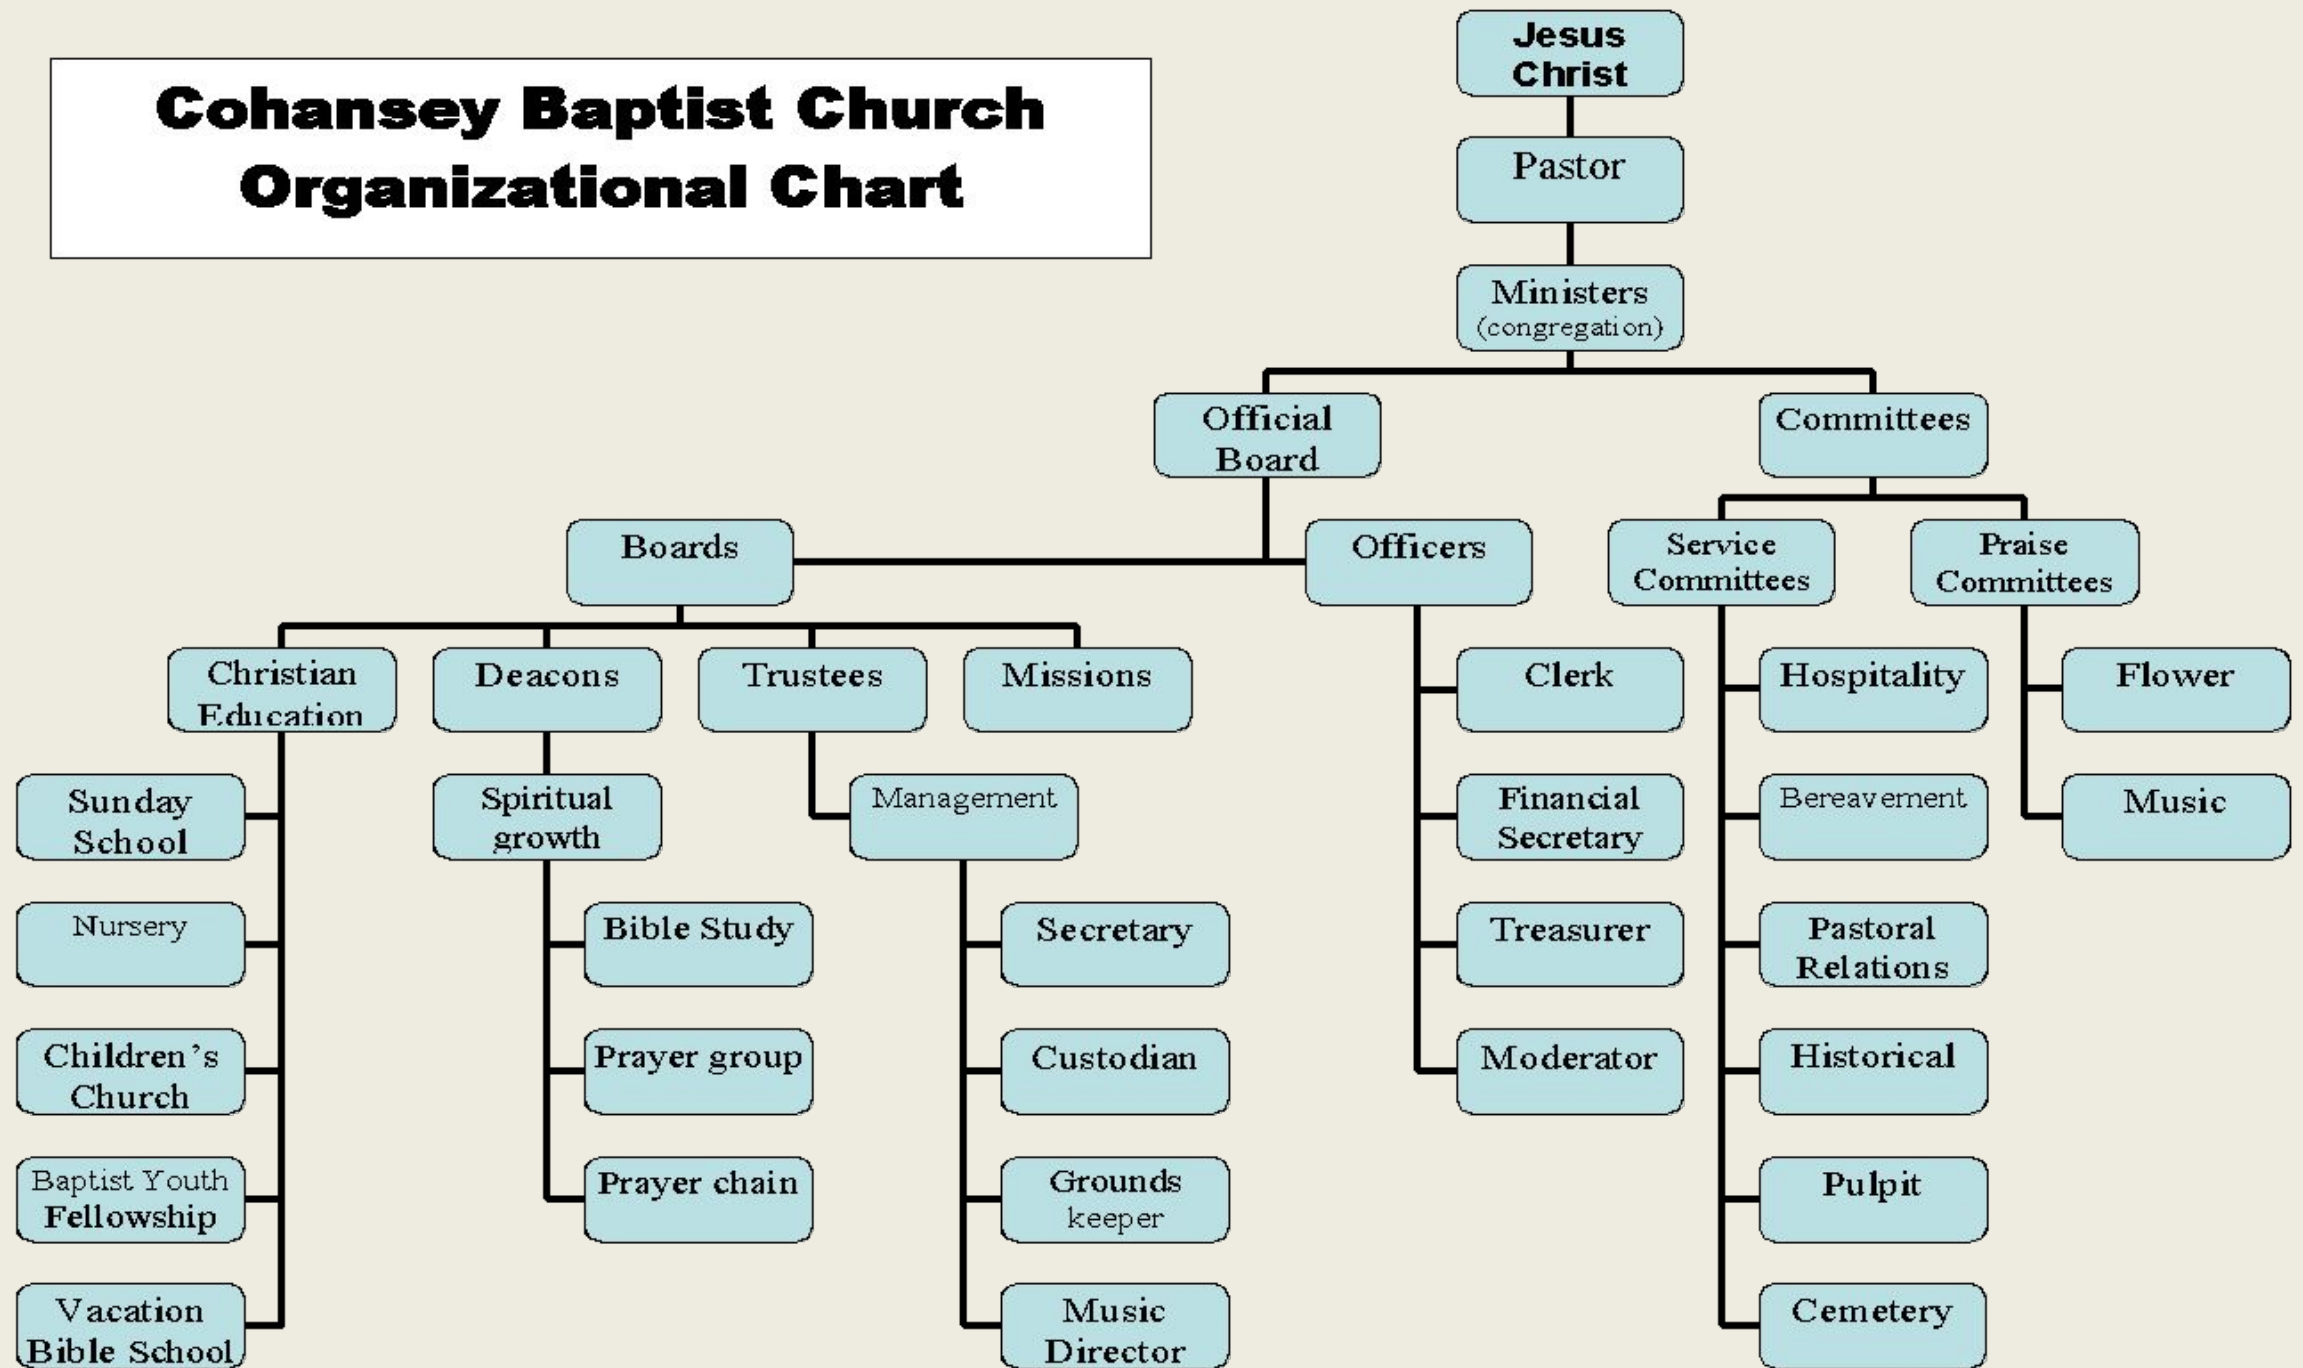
Cohansey Baptist Church Organizational Chart

Jesus Christ

Pastor

Ministers (congregation)

Official Board

Committees

Boards

Officers

Service Committees

Praise Committees

Christian Education

Deacons

Trustees

Missions

Clerk

Hospitality

Flower

Sunday School

Spiritual growth

Management

Financial Secretary

Bereavement

Music

Nursery

Bible Study

Secretary

Treasurer

Pastoral Relations

Children's Church

Prayer group

Custodian

Moderator

Historical

Baptist Youth Fellowship

Prayer chain

Grounds keeper

Pulpit

Vacation Bible School

Music Director

Cemetery